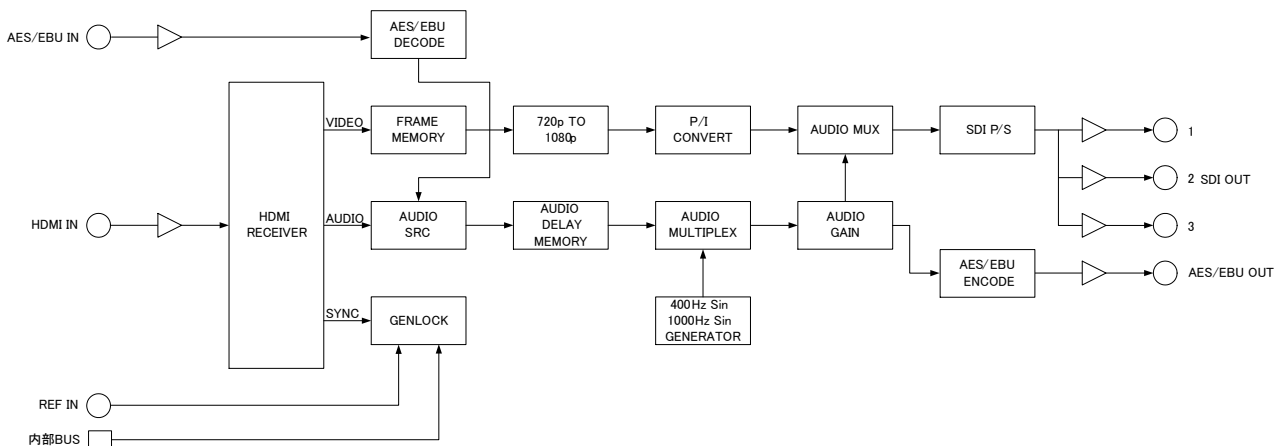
AES/EBU IN

AES/EBU DECODE

HDMI RECEIVER

VIDEO

FRAME MEMORY

720p TO 1080p

P/I CONVERT

AUDIO MUX

SDI P/S

1

2 SDI OUT

3

HDMI IN

AUDIO

AUDIO SRC

AUDIO DELAY MEMORY

AUDIO MULTIPLEX

AUDIO GAIN

AES/EBU ENCODE

AES/EBU OUT

400Hz Sin
1000Hz Sin
GENERATOR

SYNC

GENLOCK

REF IN

内部BUS